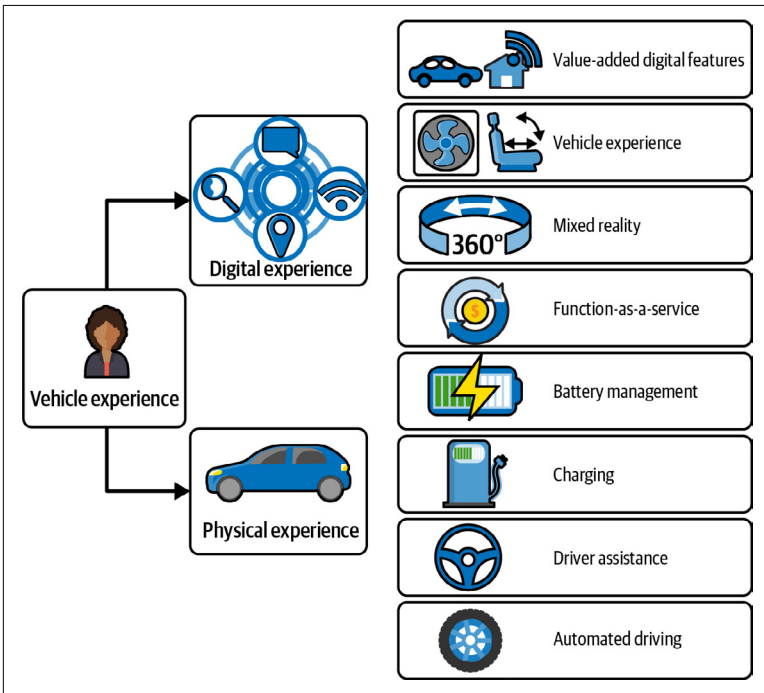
Vehicle experience

Digital experience

Physical experience

Value-added digital features

Vehicle experience

360°

Mixed reality

Function-as-a-service

Battery management

Charging

Driver assistance

Automated driving